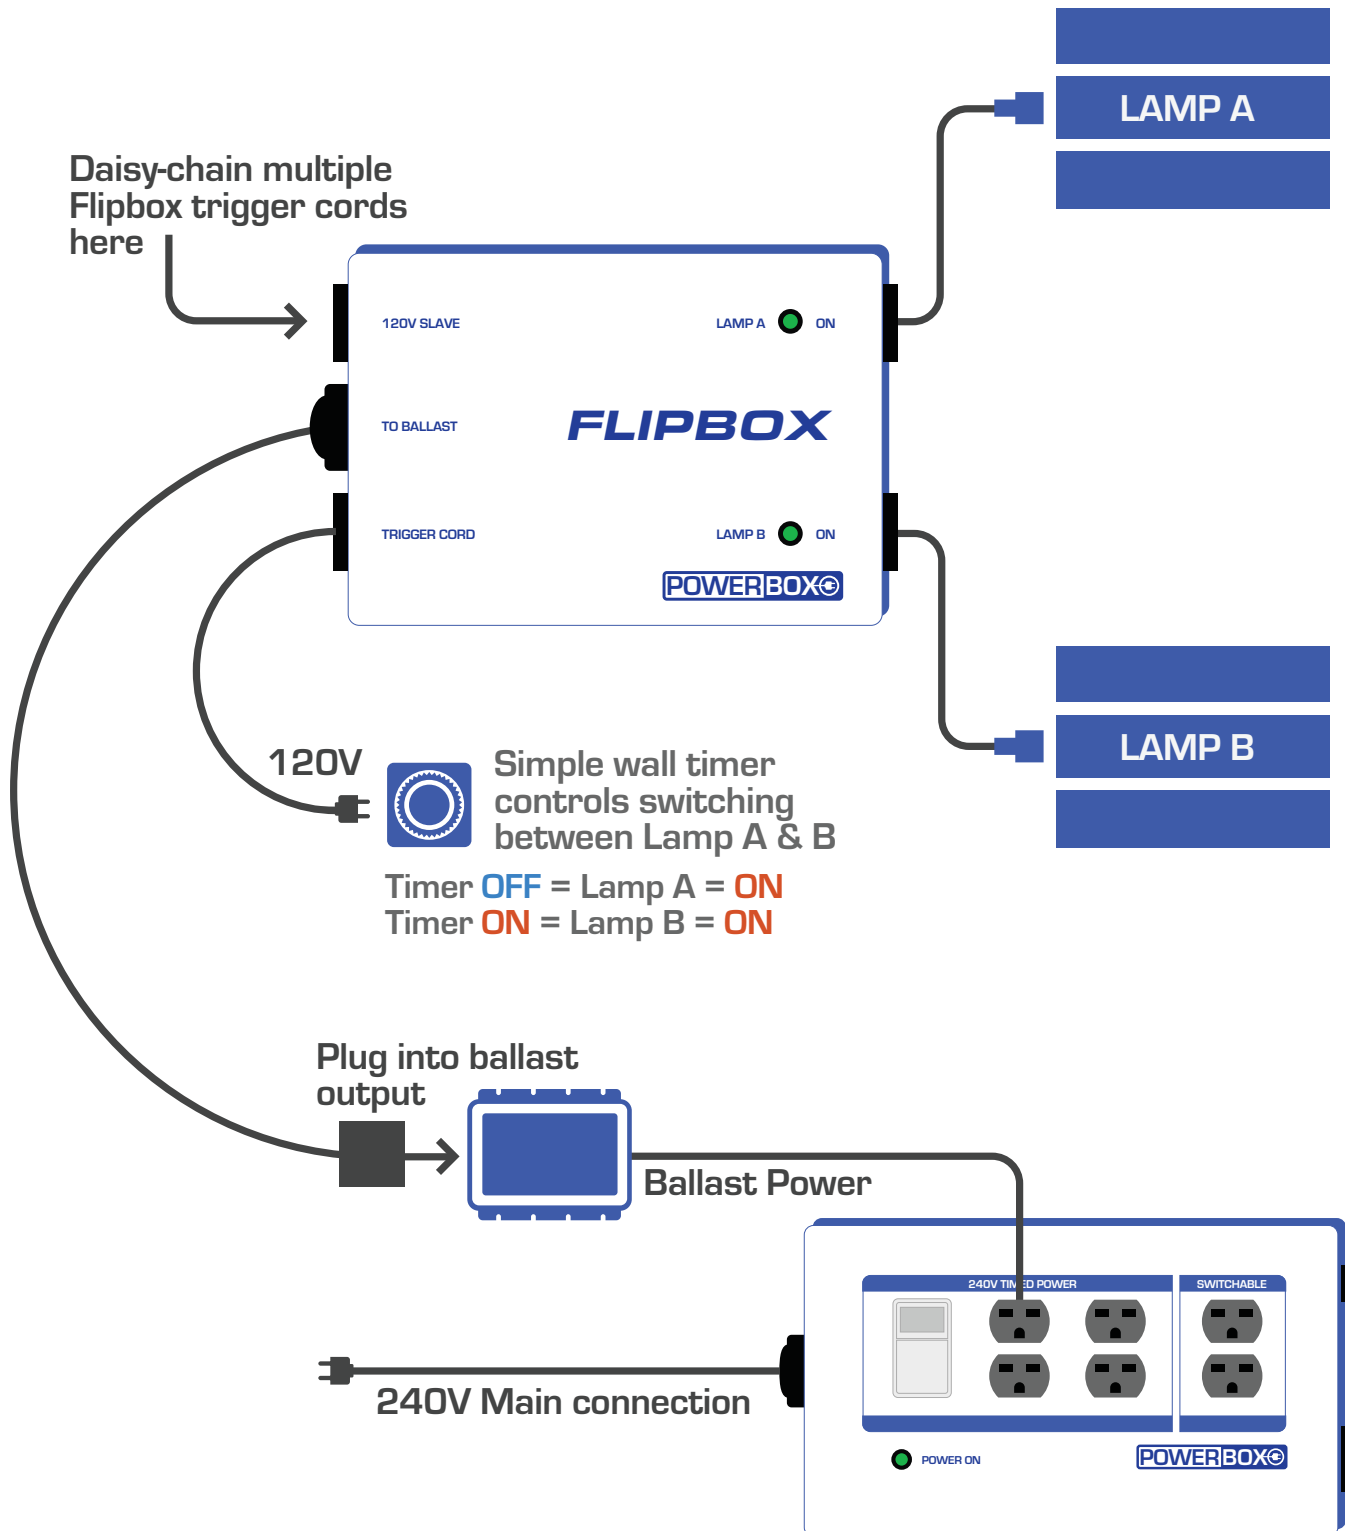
LAMP A

Daisy-chain multiple Flipbox trigger cords here

120V SLAVE

LAMP A ON

TO BALLAST

FLIPBOX

TRIGGER CORD

LAMP B ON

POWERBOX

LAMP B

120V

Simple wall timer controls switching between Lamp A & B

Timer OFF = Lamp A = ON
Timer ON = Lamp B = ON

Plug into ballast output

Ballast Power

240V TI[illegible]D POWER

SWITCHABLE

240V Main connection

POWER ON

POWERBOX